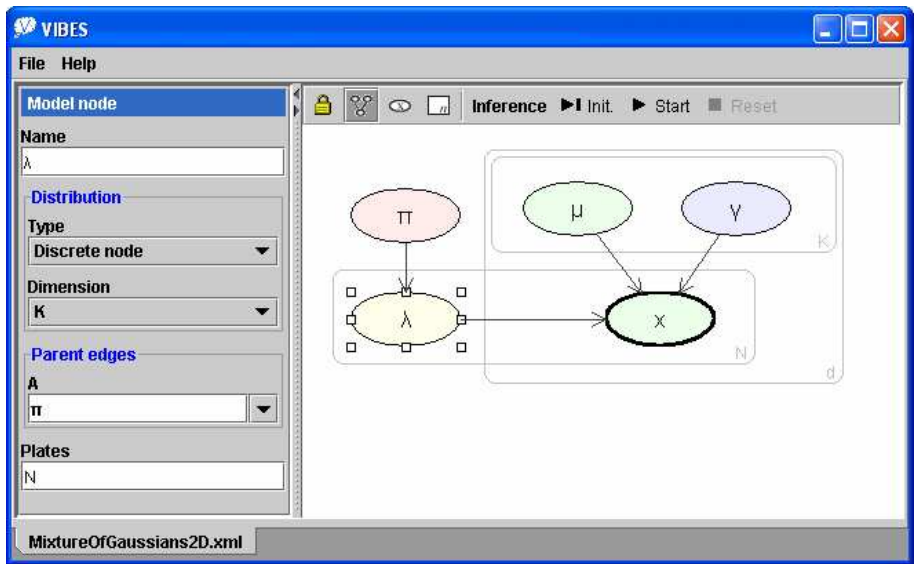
VIBES

File Help

Model node

Name

λ

Distribution

Type

Discrete node

Dimension

K

Parent edges

A

π

Plates

N

Inference ▶I Init. ▶ Start ■ Reset

π

μ

γ

K

λ

x

N

d

MixtureOfGaussians2D.xml